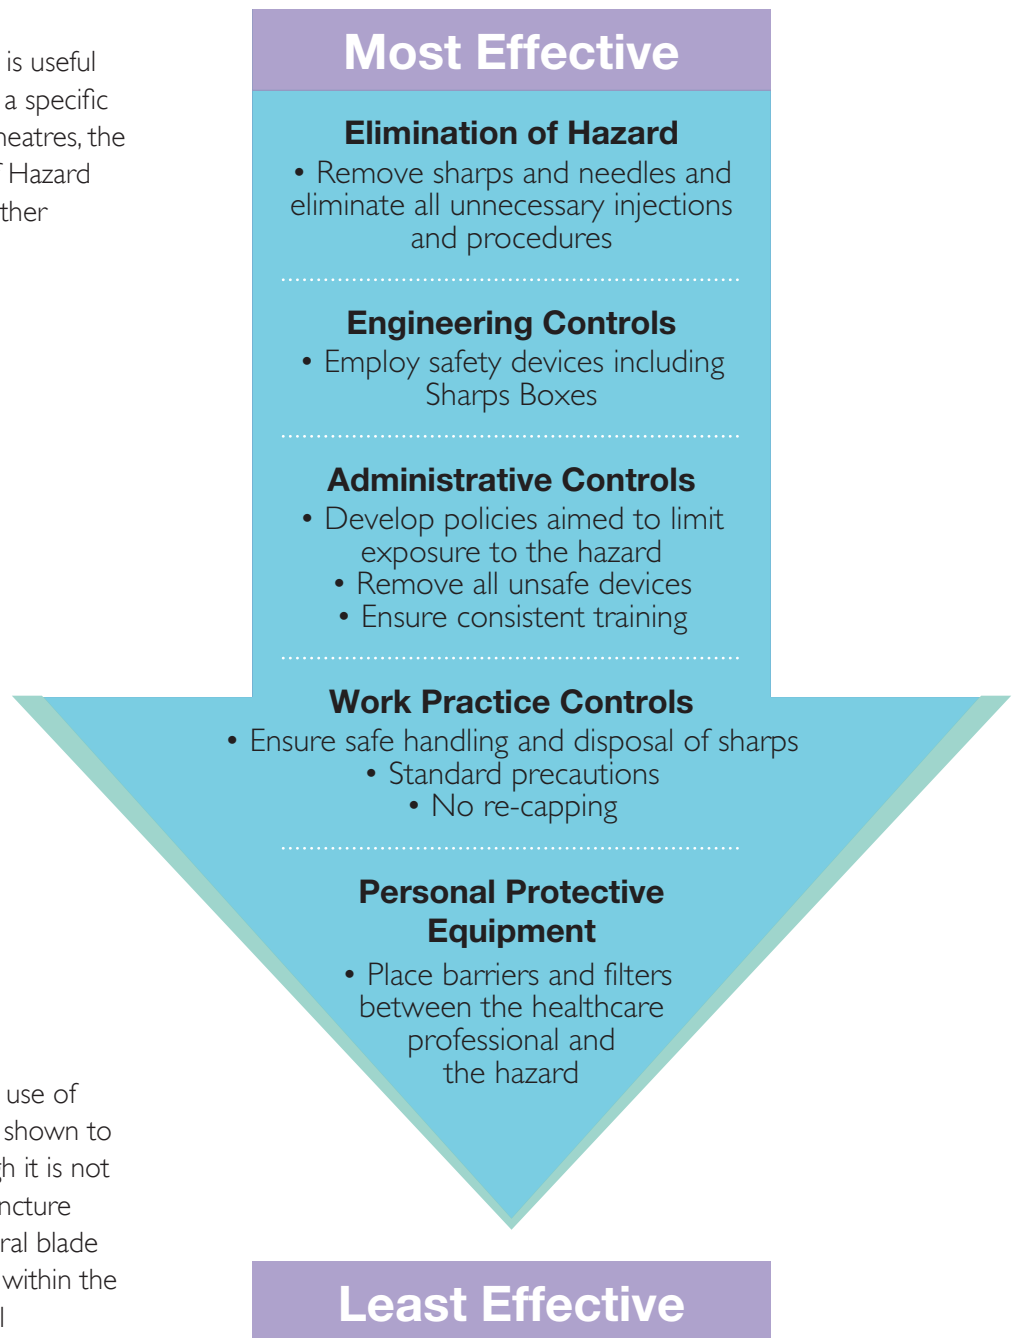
is useful
a specific
heatres, the
f Hazard
ther

Most Effective

Elimination of Hazard
• Remove sharps and needles and eliminate all unnecessary injections and procedures

Engineering Controls
• Employ safety devices including Sharps Boxes

Administrative Controls
• Develop policies aimed to limit exposure to the hazard
• Remove all unsafe devices
• Ensure consistent training

Work Practice Controls
• Ensure safe handling and disposal of sharps
• Standard precautions
• No re-capping

Personal Protective Equipment
• Place barriers and filters between the healthcare professional and the hazard

use of
shown to
h it is not
ncture
ral blade
within the
l

Least Effective